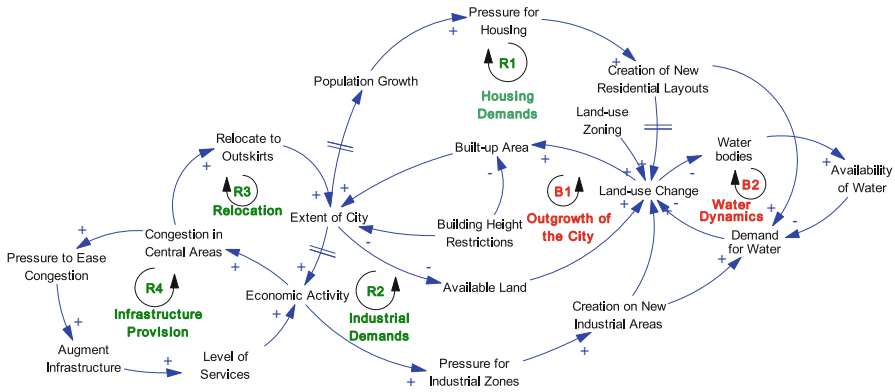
Pressure for Housing

R1
Housing Demands

Creation of New Residential Layouts

Population Growth

Land-use Zoning

Relocate to Outskirts

Built-up Area

Water bodies

Availability of Water

R3
Relocation

B1
Outgrowth of the City

Land-use Change

B2
Water Dynamics

Extent of City

Building Height Restrictions

Demand for Water

Congestion in Central Areas

Pressure to Ease Congestion

R4
Infrastructure Provision

Economic Activity

R2
Industrial Demands

Available Land

Creation on New Industrial Areas

Augment Infrastructure

Level of Services

Pressure for Industrial Zones

+
+
+
+
+
+
+
+
+
+
+
+
+
+
+
+
+
+
+
+
+
+
-
-
-
-
-
-